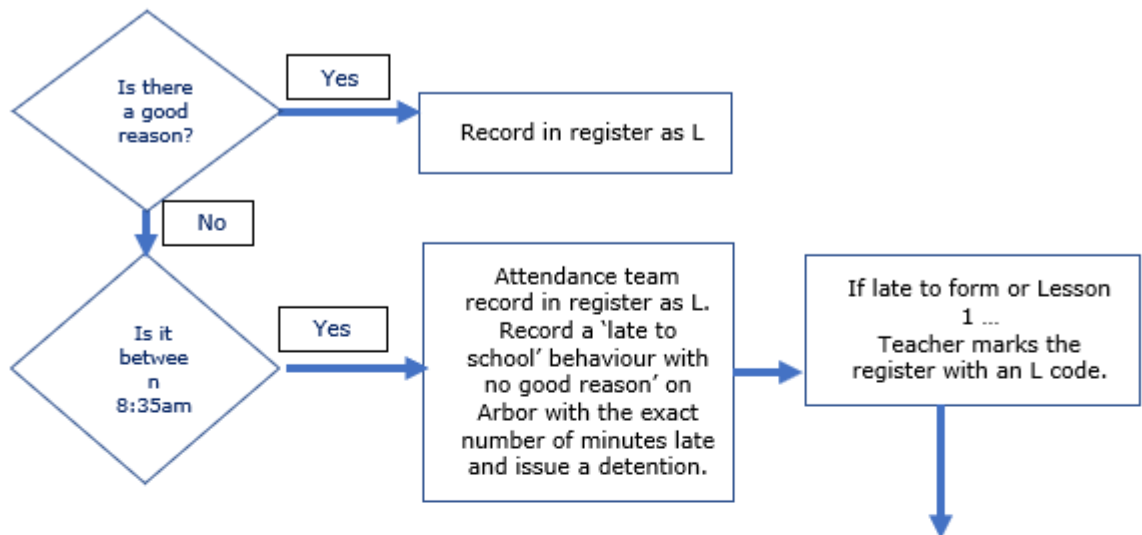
Is there a good reason?

Yes

Record in register as L

No

Is it betwee n 8:35am

Yes

Attendance team record in register as L. Record a 'late to school' behaviour with no good reason' on Arbor with the exact number of minutes late and issue a detention.

If late to form or Lesson 1 …
Teacher marks the register with an L code.